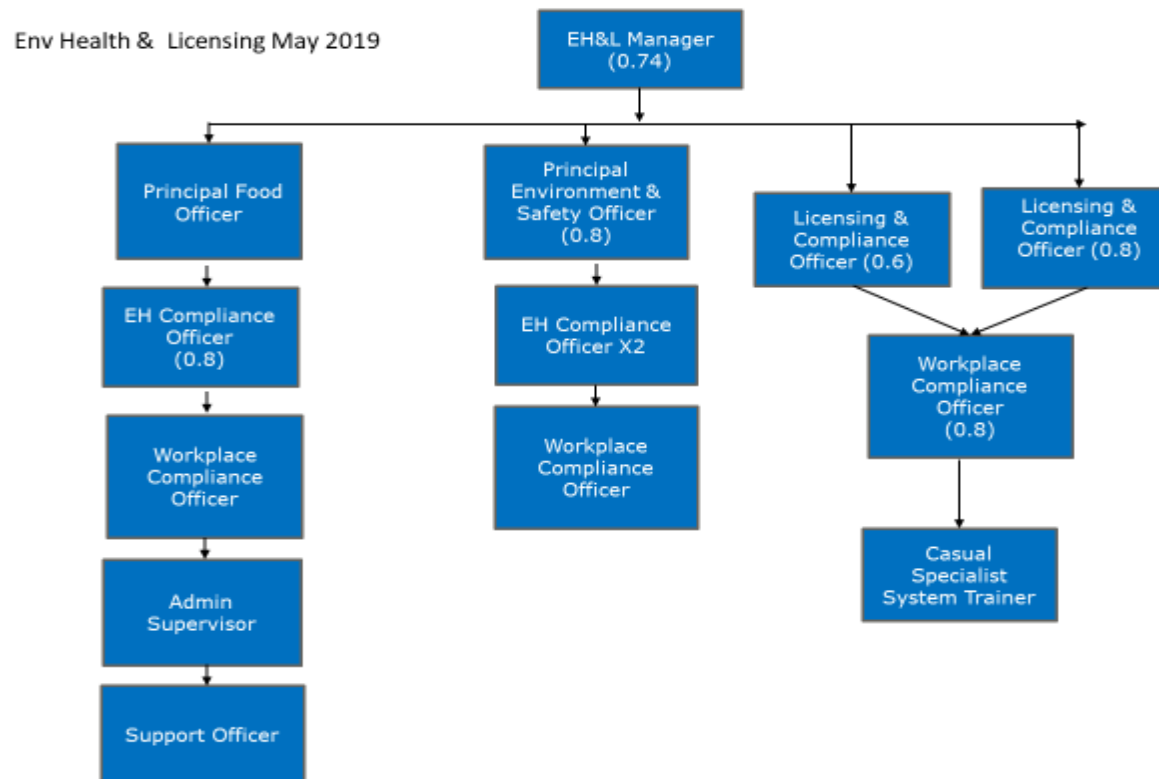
Env Health & Licensing May 2019

EH&L Manager (0.74)

Principal Food Officer

EH Compliance Officer (0.8)

Workplace Compliance Officer

Admin Supervisor

Support Officer

Principal Environment & Safety Officer (0.8)

EH Compliance Officer X2

Workplace Compliance Officer

Licensing & Compliance Officer (0.6)

Licensing & Compliance Officer (0.8)

Workplace Compliance Officer (0.8)

Casual Specialist System Trainer